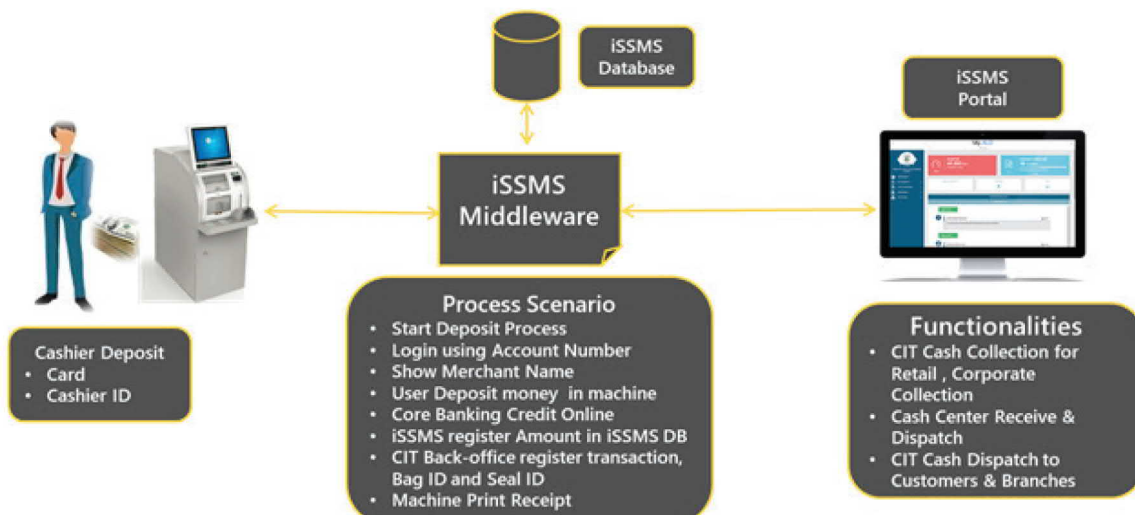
iSSMS Database

iSSMS Portal

iSSMS Middleware

Cashier Deposit
- Card
- Cashier ID

Process Scenario
- Start Deposit Process
- Login using Account Number
- Show Merchant Name
- User Deposit money in machine
- Core Banking Credit Online
- iSSMS register Amount in iSSMS DB
- CIT Back-office register transaction, Bag ID and Seal ID
- Machine Print Receipt

Functionalities
- CIT Cash Collection for Retail , Corporate Collection
- Cash Center Receive & Dispatch
- CIT Cash Dispatch to Customers & Branches